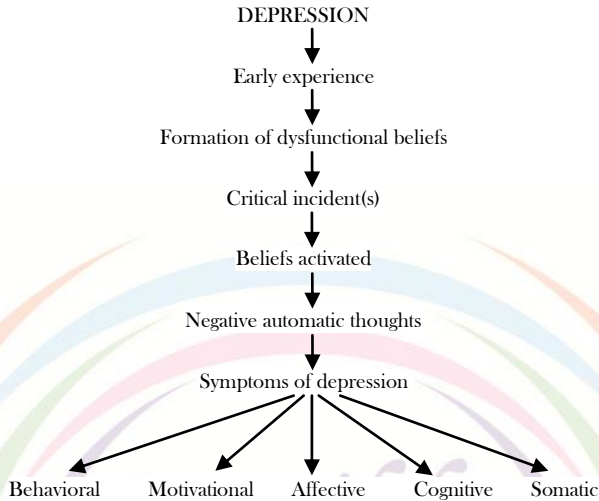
DEPRESSION

Early experience

Formation of dysfunctional beliefs

Critical incident(s)

Beliefs activated

Negative automatic thoughts

Symptoms of depression

Behavioral

Motivational

Affective

Cognitive

Somatic